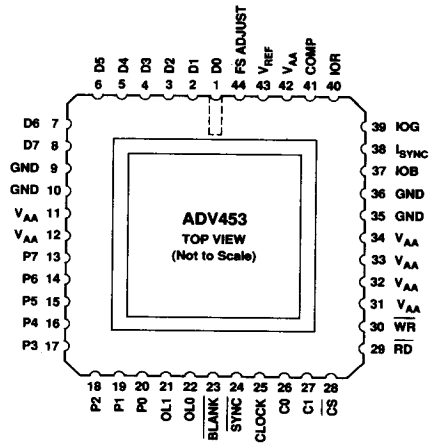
D5 D4 D3 D2 D1 D0 FS ADJUST $V_{REF}$ $V_{AA}$ COMP IOR
6 5 4 3 2 1 44 43 42 41 40

D6 7
D7 8
GND 9
GND 10
$V_{AA}$ 11
$V_{AA}$ 12
P7 13
P6 14
P5 15
P4 16
P3 17

39 IOG
38 $I_{SYNC}$
37 IOB
36 GND
35 GND
34 $V_{AA}$
33 $V_{AA}$
32 $V_{AA}$
31 $V_{AA}$
30 $\overline{WR}$
29 $\overline{RD}$

ADV453
TOP VIEW
(Not to Scale)

18 19 20 21 22 23 24 25 26 27 28
P2 P1 P0 OL1 OL0 $\overline{BLANK}$ $\overline{SYNC}$ CLOCK C0 C1 $\overline{CS}$